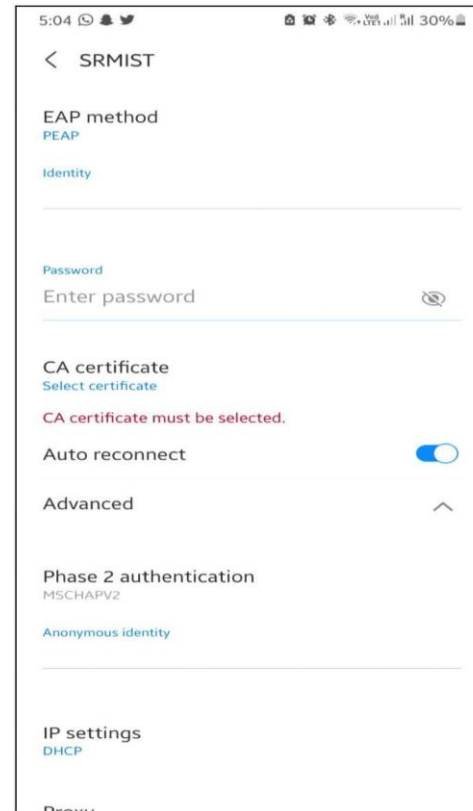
5:04 30%

< SRMIST

EAP method
PEAP

Identity

Password
Enter password

CA certificate
Select certificate

CA certificate must be selected.

Auto reconnect

Advanced

Phase 2 authentication
MSCHAPV2

Anonymous identity

IP settings
DHCP

Proxy